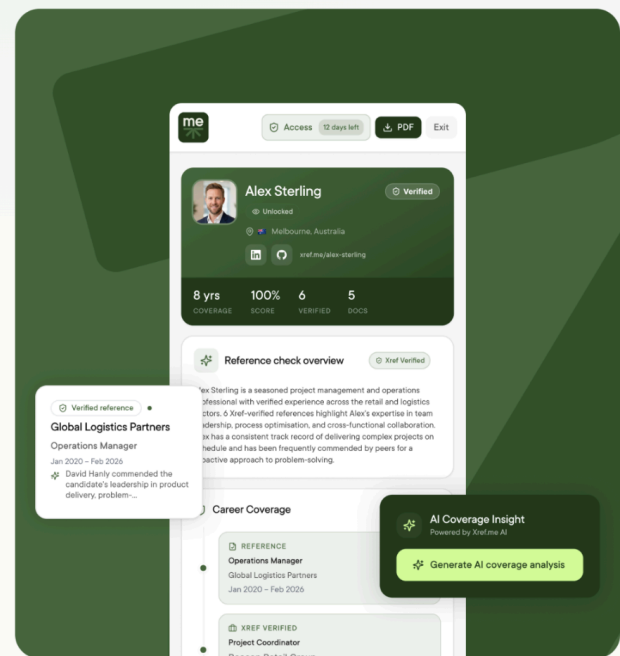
me

Access 12 days left

PDF

Exit

Alex Sterling

Verified

Unlocked

Melbourne, Australia

xref.me/alex-sterling

8 yrs
COVERAGE

100%
SCORE

6
VERIFIED

5
DOCS

Reference check overview

Xref Verified

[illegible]lex Sterling is a seasoned project management and operations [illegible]ofessional with verified experience across the retail and logistics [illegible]ctors. 6 Xref-verified references highlight Alex's expertise in team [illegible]adership, process optimisation, and cross-functional collaboration. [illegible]ex has a consistent track record of delivering complex projects on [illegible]hedule and has been frequently commended by peers for a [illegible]oactive approach to problem-solving.

Verified reference

Global Logistics Partners

Operations Manager

Jan 2020 – Feb 2026

David Hanly commended the candidate's leadership in product delivery, problem-...

Career Coverage

REFERENCE

Operations Manager

Global Logistics Partners

Jan 2020 – Feb 2026

AI Coverage Insight

Powered by Xref.me AI

Generate AI coverage analysis

XREF VERIFIED

Project Coordinator

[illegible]